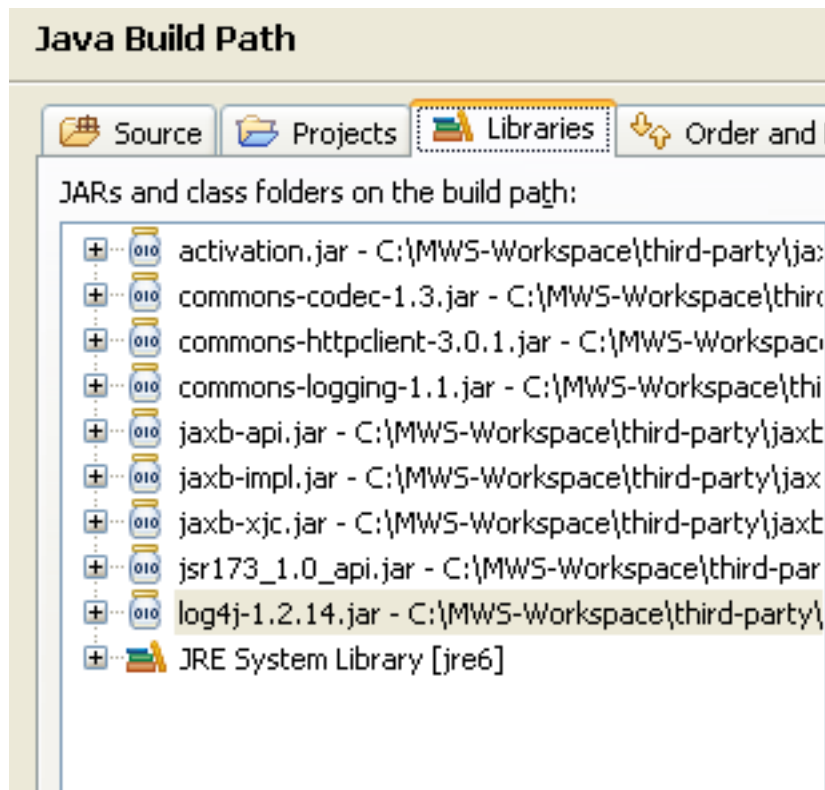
Java Build Path

Source Projects Libraries Order and

JARs and class folders on the build path:

activation.jar - C:\MWS-Workspace\third-party\ja
commons-codec-1.3.jar - C:\MWS-Workspace\thir
commons-httpclient-3.0.1.jar - C:\MWS-Workspac
commons-logging-1.1.jar - C:\MWS-Workspace\thi
jaxb-api.jar - C:\MWS-Workspace\third-party\jaxb
jaxb-impl.jar - C:\MWS-Workspace\third-party\jax
jaxb-xjc.jar - C:\MWS-Workspace\third-party\jaxb
jsr173_1.0_api.jar - C:\MWS-Workspace\third-par
log4j-1.2.14.jar - C:\MWS-Workspace\third-party\
JRE System Library [jre6]